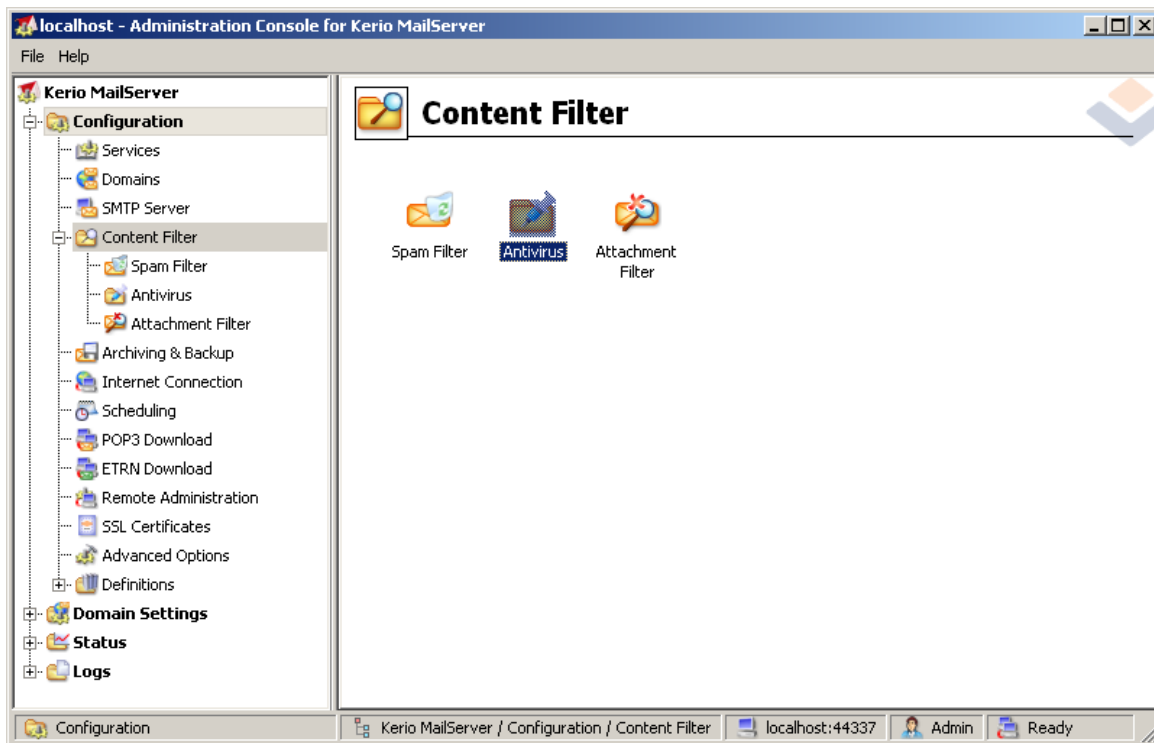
localhost - Administration Console for Kerio MailServer

File Help

Kerio MailServer
Configuration
Services
Domains
SMTP Server
Content Filter
Spam Filter
Antivirus
Attachment Filter
Archiving & Backup
Internet Connection
Scheduling
POP3 Download
ETRN Download
Remote Administration
SSL Certificates
Advanced Options
Definitions
Domain Settings
Status
Logs

Content Filter

Spam Filter
Antivirus
Attachment Filter

Configuration
Kerio MailServer / Configuration / Content Filter
localhost:44337
Admin
Ready